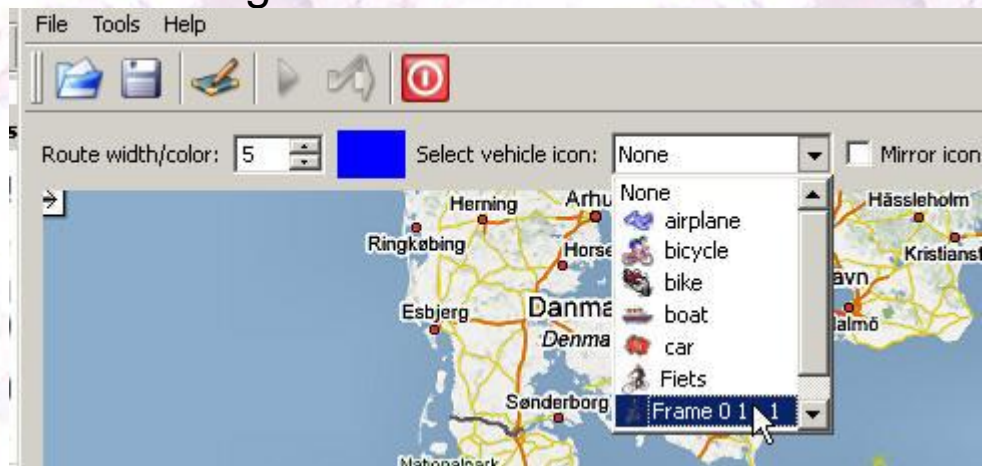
File Tools Help

Route width/color: 5

Select vehicle icon: None

Mirror icon

None
airplane
bicycle
bike
boat
car
Fiets
Frame 0 1 1

Herning
Arhu
Ringkøbing
Horse
Esbjerg
Danma
Denma
Sønderborg
Nationalpark
Hässleholm
Kristianst
avn
lalmö